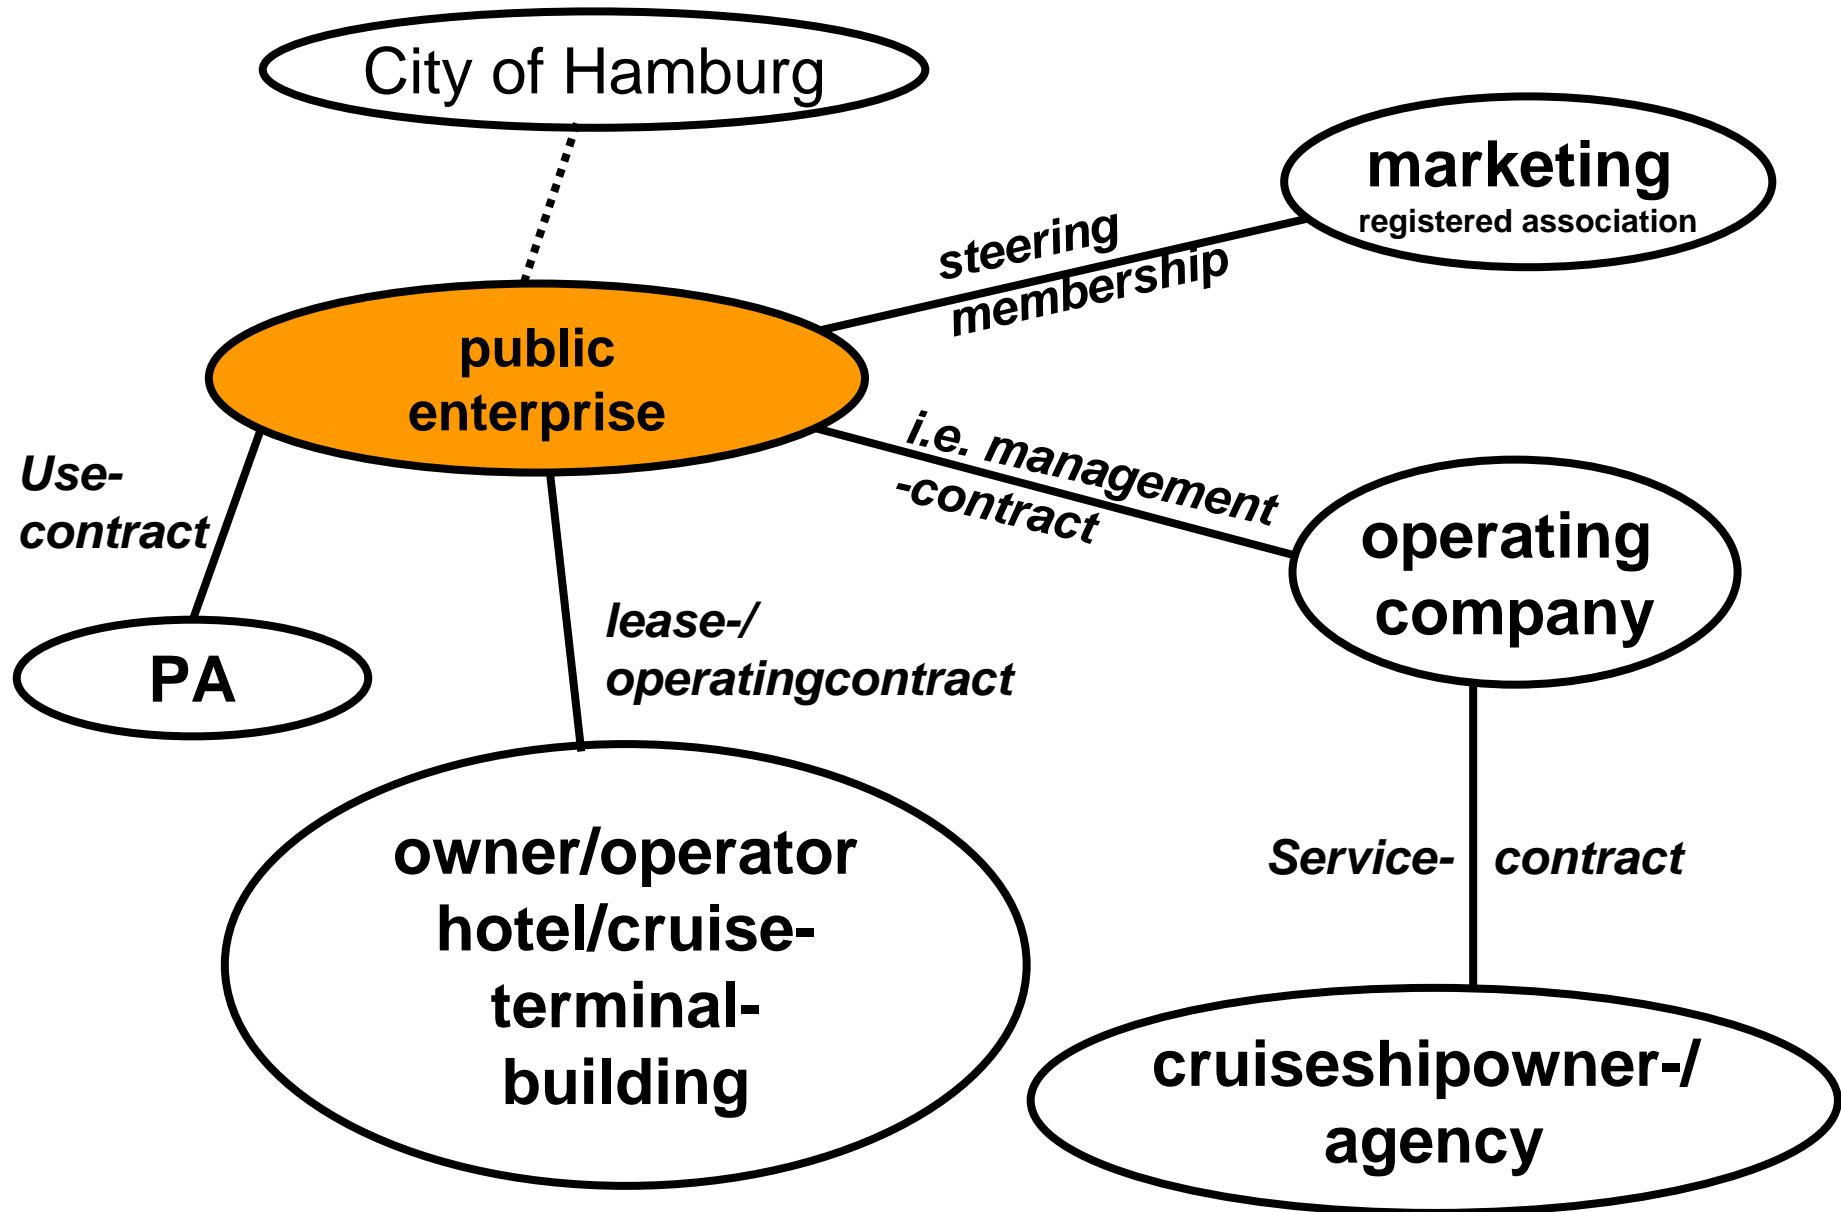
City of Hamburg

marketing
registered association

steering
membership

public
enterprise

i.e. management
-contract

operating
company

Use-
contract

PA

lease-/
operatingcontract

owner/operator
hotel/cruise-
terminal-
building

Service- contract

cruiseshipowner-/
agency